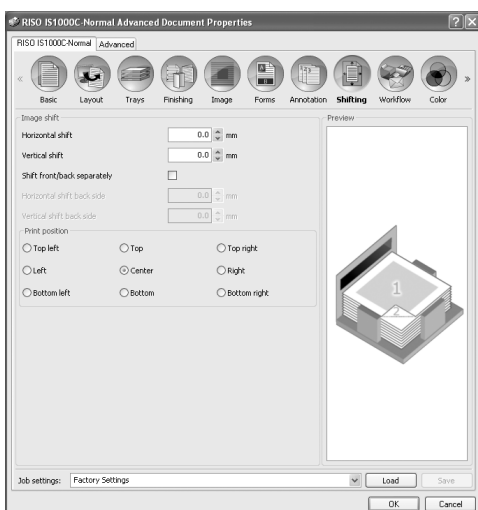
RISO IS1000C-Normal Advanced Document Properties

RISO IS1000C-Normal | Advanced

«
Basic | Layout | Trays | Finishing | Image | Forms | Annotation | Shifting | Workflow | Color
»

Image shift
Horizontal shift 0.0 mm
Vertical shift 0.0 mm
Shift front/back separately
Horizontal shift back side 0.0 mm
Vertical shift back side 0.0 mm

Print position
Top left
Top
Top right
Left
Center
Right
Bottom left
Bottom
Bottom right

Preview
1
2

Job settings: Factory Settings
Load
Save
OK
Cancel